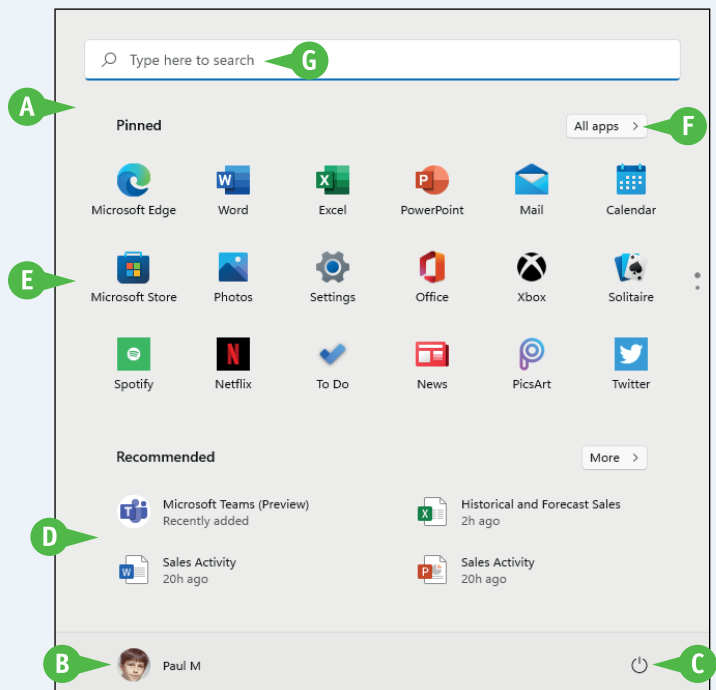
Type here to search
G
A
Pinned
All apps >
F
Microsoft Edge
Word
Excel
PowerPoint
Mail
Calendar
E
Microsoft Store
Photos
Settings
Office
Xbox
Solitaire
Spotify
Netflix
To Do
News
PicsArt
Twitter
Recommended
More >
Microsoft Teams (Preview)
Recently added
Historical and Forecast Sales
2h ago
D
Sales Activity
20h ago
Sales Activity
20h ago
B
Paul M
C